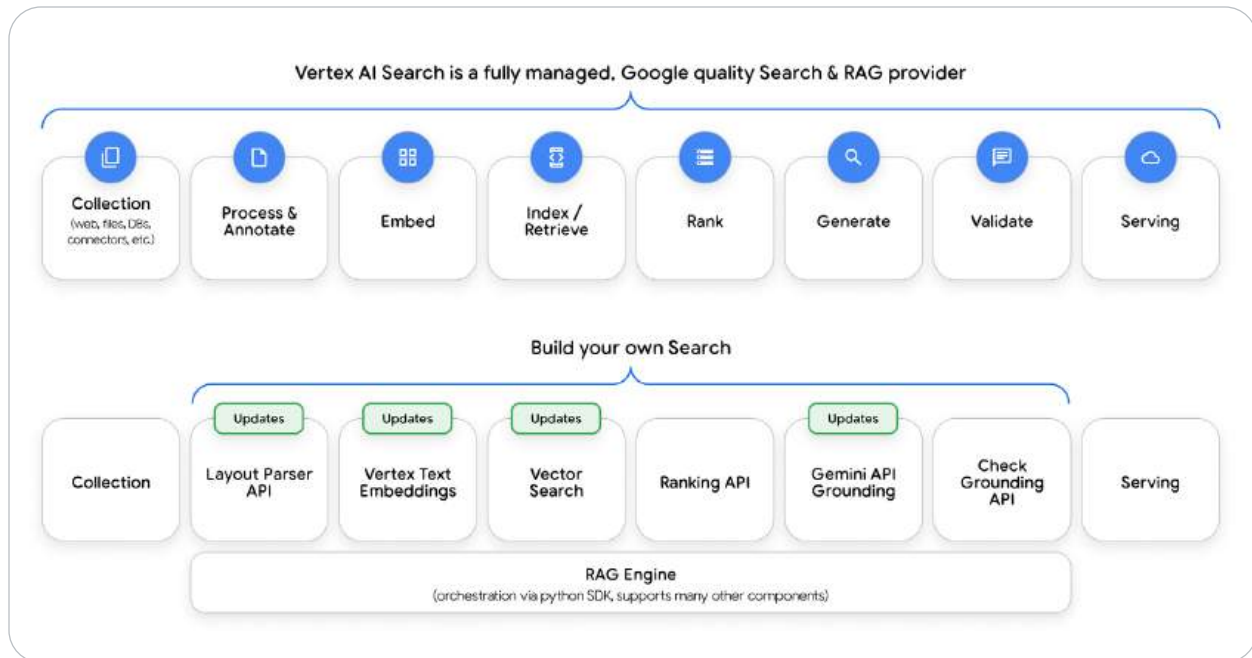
Vertex AI Search is a fully managed, Google quality Search & RAG provider

Collection
(web, files, DBs, connectors, etc.)

Process & Annotate

Embed

Index / Retrieve

Rank

Generate

Validate

Serving

Build your own Search

Collection

Updates
Layout Parser API

Updates
Vertex Text Embeddings

Updates
Vector Search

Ranking API

Updates
Gemini API Grounding

Check Grounding API

Serving

RAG Engine
(orchestration via python SDK, supports many other components)